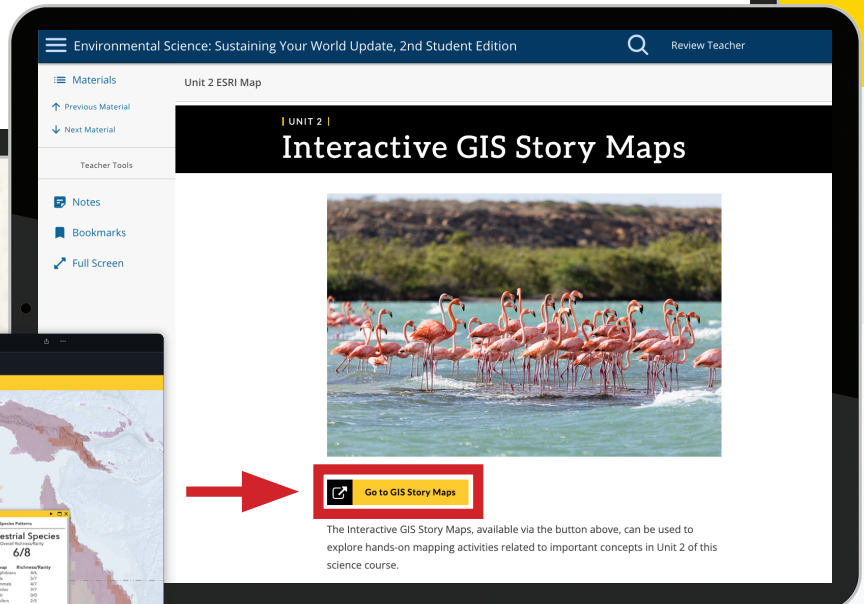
Environmental Science: Sustaining Your World Update, 2nd Student Edition

Review Teacher

Materials

Previous Material

Next Material

Teacher Tools

Notes

Bookmarks

Full Screen

Unit 2 ESRI Map

| UNIT 2 |

Interactive GIS Story Maps

Go to GIS Story Maps

The Interactive GIS Story Maps, available via the button above, can be used to explore hands-on mapping activities related to important concepts in Unit 2 of this science course.

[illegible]strial Species

6/8